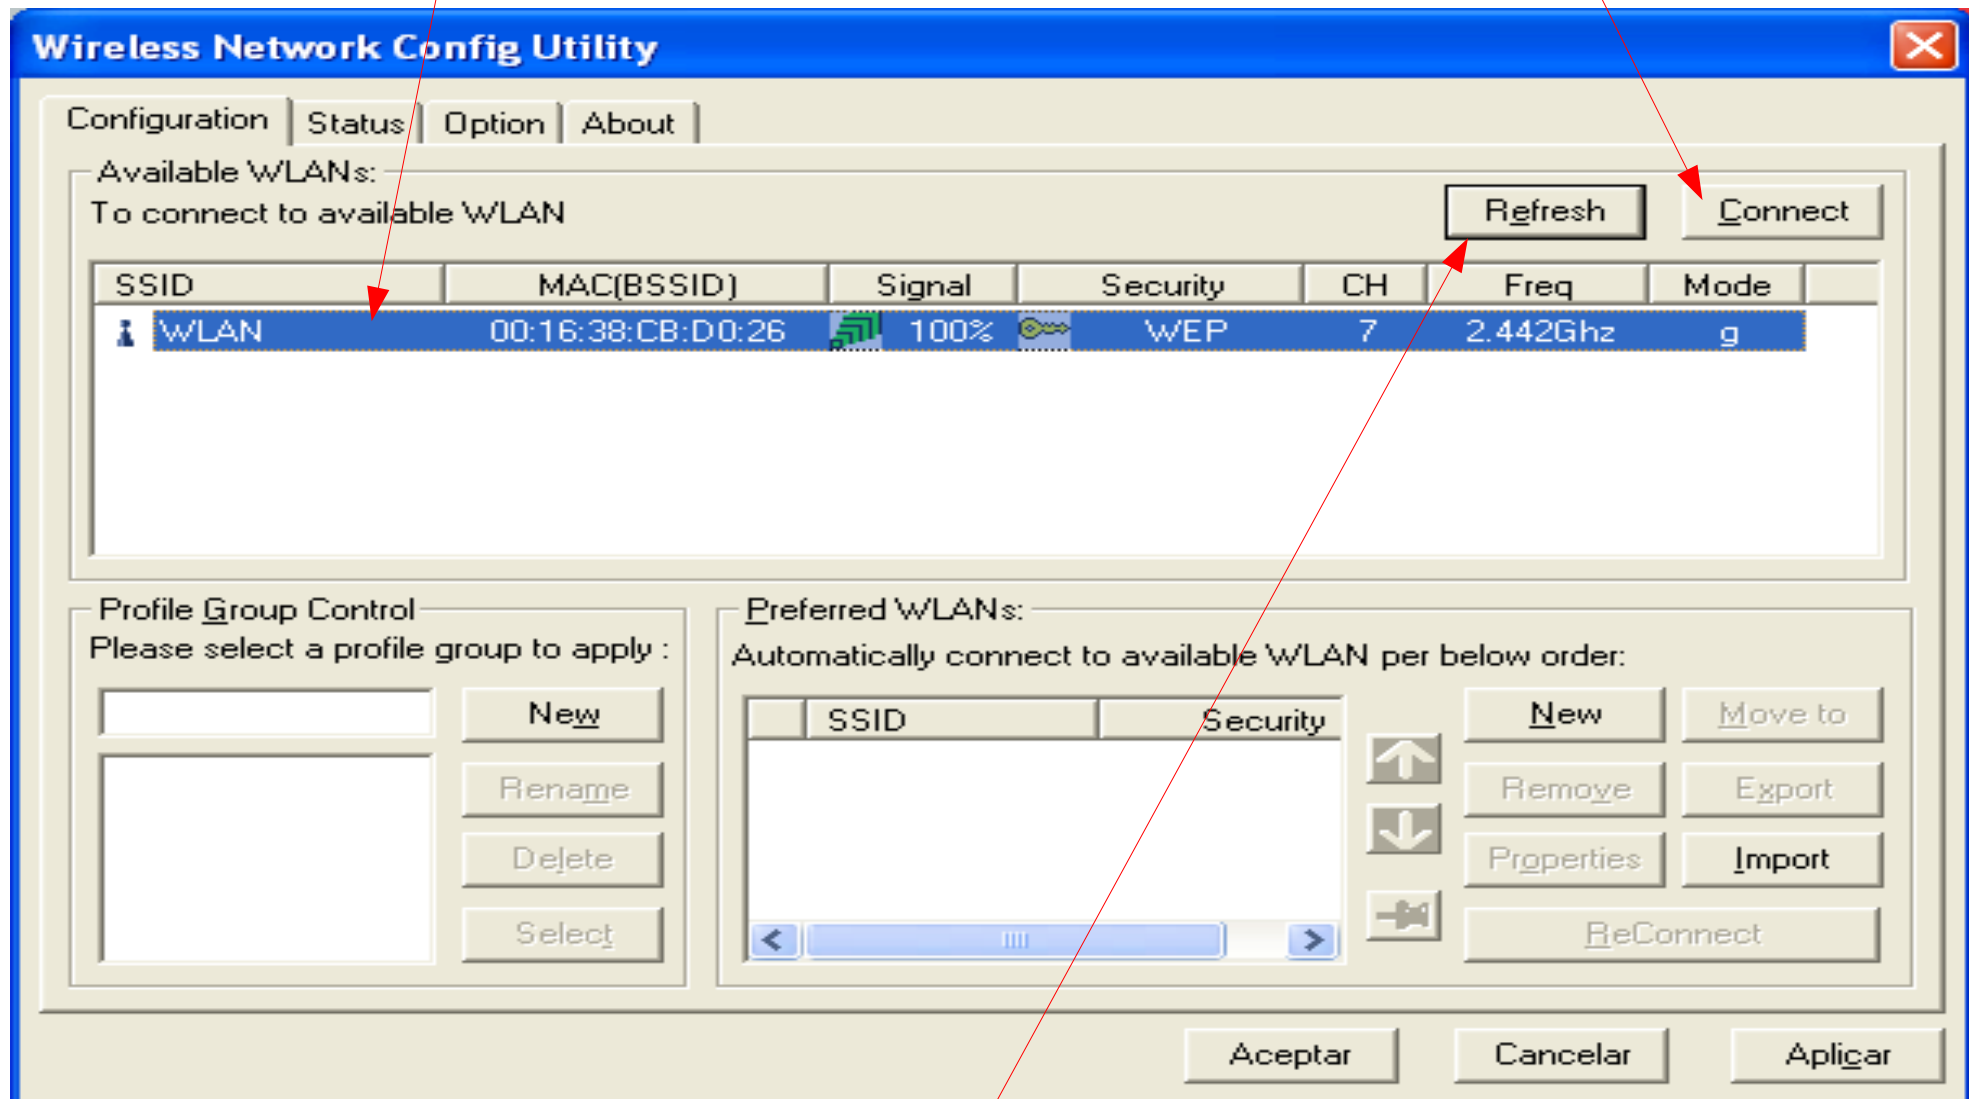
Wireless Network Config Utility

Configuration | Status | Option | About

Available WLANs:
To connect to available WLAN

Refresh | Connect

| SSID | MAC(BSSID) | Signal | Security | CH | Freq | Mode |
|---|---|---|---|---|---|---|
| WLAN | 00:16:38:CB:D0:26 | 100% | WEP | 7 | 2.442Ghz | g |

Profile Group Control
Please select a profile group to apply :

New
Rename
Delete
Select

Preferred WLANs:
Automatically connect to available WLAN per below order:

| | SSID | Security |
|---|---|---|

New | Move to
Remove | Export
Properties | Import
ReConnect

Aceptar | Cancelar | Aplicar